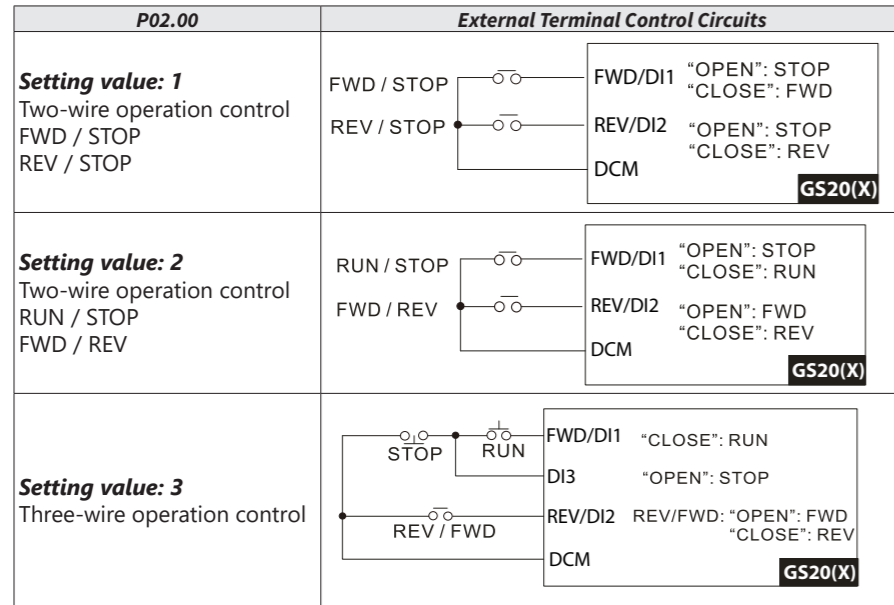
| P02.00 | External Terminal Control Circuits |
|---|---|
| ***Setting value: 1***<br>Two-wire operation control<br>FWD / STOP<br>REV / STOP | FWD / STOP<br>REV / STOP<br>FWD/DI1 "OPEN": STOP "CLOSE": FWD<br>REV/DI2 "OPEN": STOP "CLOSE": REV<br>DCM<br>GS20(X) |
| ***Setting value: 2***<br>Two-wire operation control<br>RUN / STOP<br>FWD / REV | RUN / STOP<br>FWD / REV<br>FWD/DI1 "OPEN": STOP "CLOSE": RUN<br>REV/DI2 "OPEN": FWD "CLOSE": REV<br>DCM<br>GS20(X) |
| ***Setting value: 3***<br>Three-wire operation control | STOP<br>RUN<br>REV / FWD<br>FWD/DI1 "CLOSE": RUN<br>DI3 "OPEN": STOP<br>REV/DI2 REV/FWD: "OPEN": FWD "CLOSE": REV<br>DCM<br>GS20(X) |